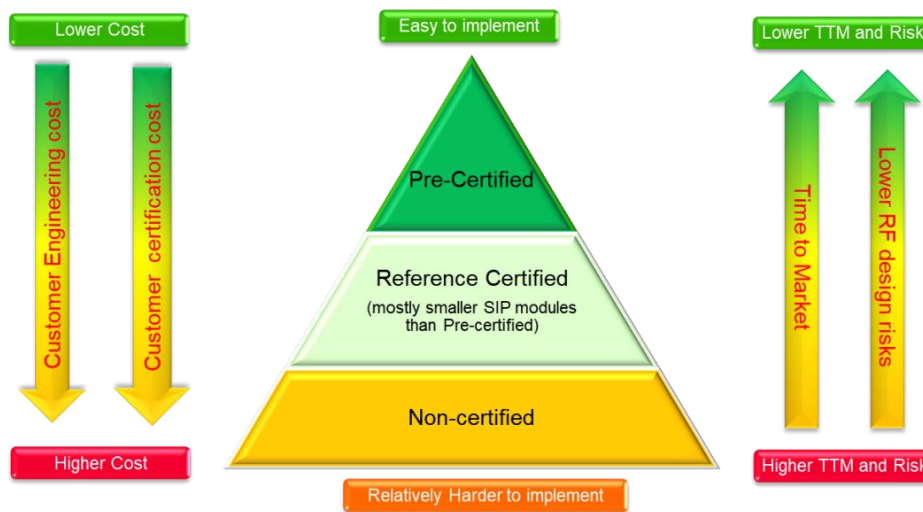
Lower Cost

Customer Engineering cost

Customer certification cost

Higher Cost

Easy to implement

Pre-Certified

Reference Certified

(mostly smaller SIP modules than Pre-certified)

Non-certified

Relatively Harder to implement

Lower TTM and Risk

Time to Market

Lower RF design risks

Higher TTM and Risk